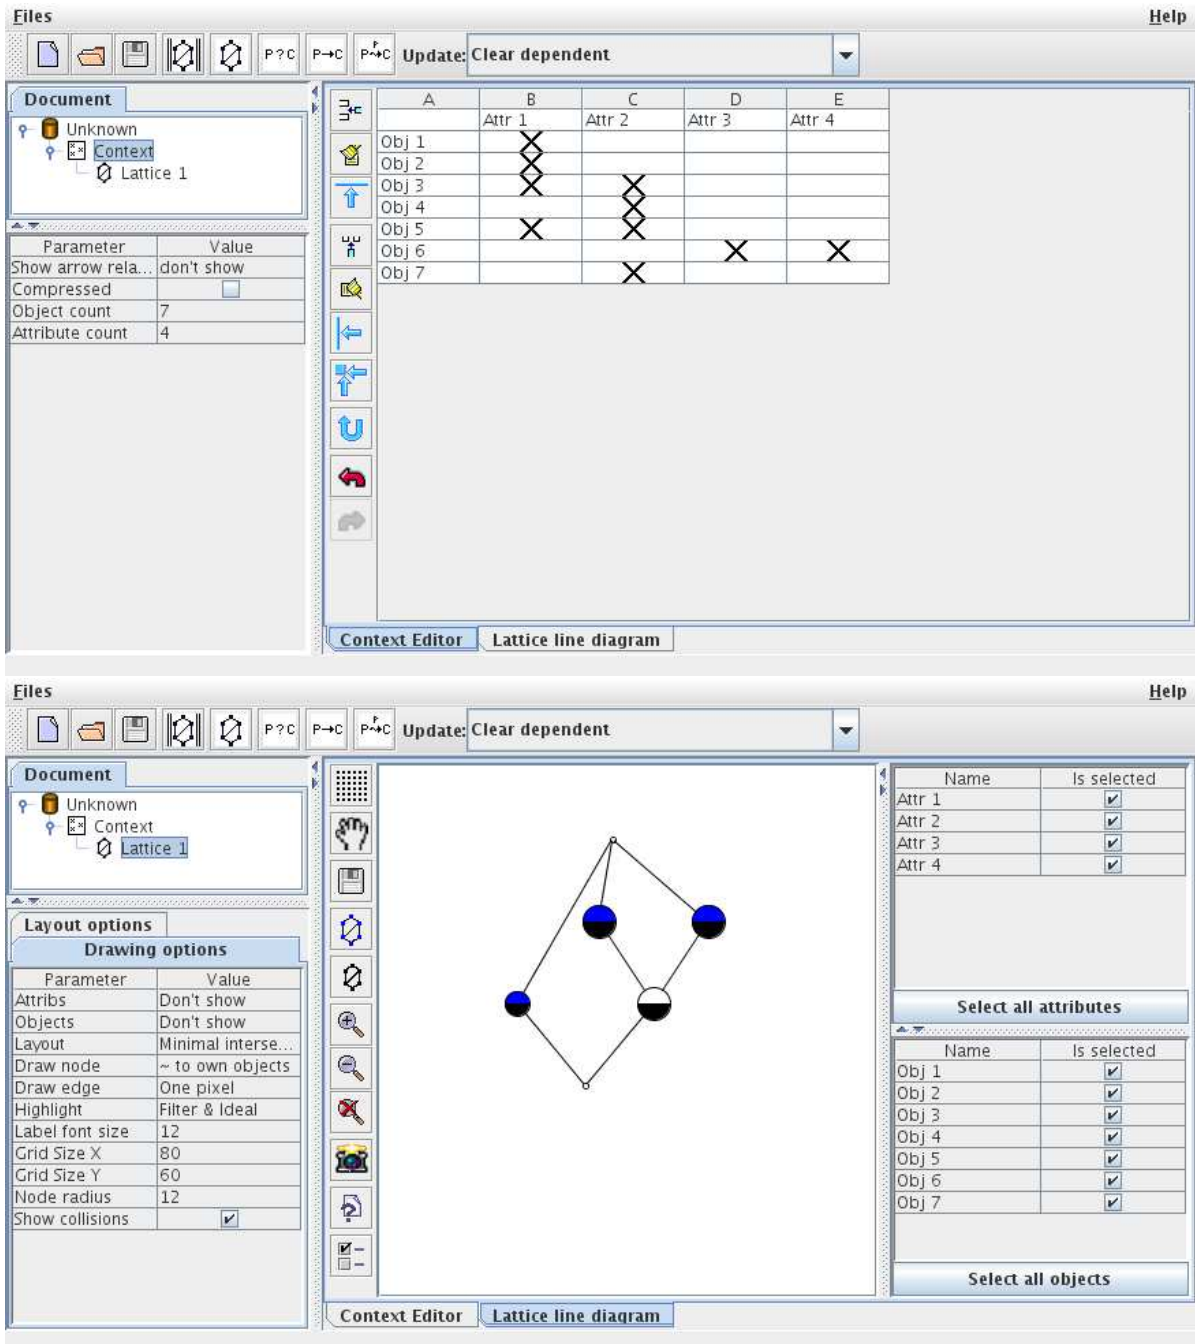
Files Help

P?C P→C P→C Update: Clear dependent

Document

Unknown
Context
Lattice 1

| Parameter | Value |
|---|---|
| Show arrow rela... | don't show |
| Compressed | |
| Object count | 7 |
| Attribute count | 4 |

| A | B | C | D | E |
|---|---|---|---|---|
| | Attr 1 | Attr 2 | Attr 3 | Attr 4 |
| Obj 1 | X | | | |
| Obj 2 | X | | | |
| Obj 3 | X | X | | |
| Obj 4 | | X | | |
| Obj 5 | X | X | | |
| Obj 6 | | | X | X |
| Obj 7 | | X | | |

Context Editor | Lattice line diagram

Files Help

P?C P→C P→C Update: Clear dependent

Document

Unknown
Context
Lattice 1

Layout options
Drawing options

| Parameter | Value |
|---|---|
| Attribs | Don't show |
| Objects | Don't show |
| Layout | Minimal interse... |
| Draw node | ~ to own objects |
| Draw edge | One pixel |
| Highlight | Filter & Ideal |
| Label font size | 12 |
| Grid Size X | 80 |
| Grid Size Y | 60 |
| Node radius | 12 |
| Show collisions | ✔ |

| Name | Is selected |
|---|---|
| Attr 1 | ✔ |
| Attr 2 | ✔ |
| Attr 3 | ✔ |
| Attr 4 | ✔ |

Select all attributes

| Name | Is selected |
|---|---|
| Obj 1 | ✔ |
| Obj 2 | ✔ |
| Obj 3 | ✔ |
| Obj 4 | ✔ |
| Obj 5 | ✔ |
| Obj 6 | ✔ |
| Obj 7 | ✔ |

Select all objects

Context Editor | Lattice line diagram